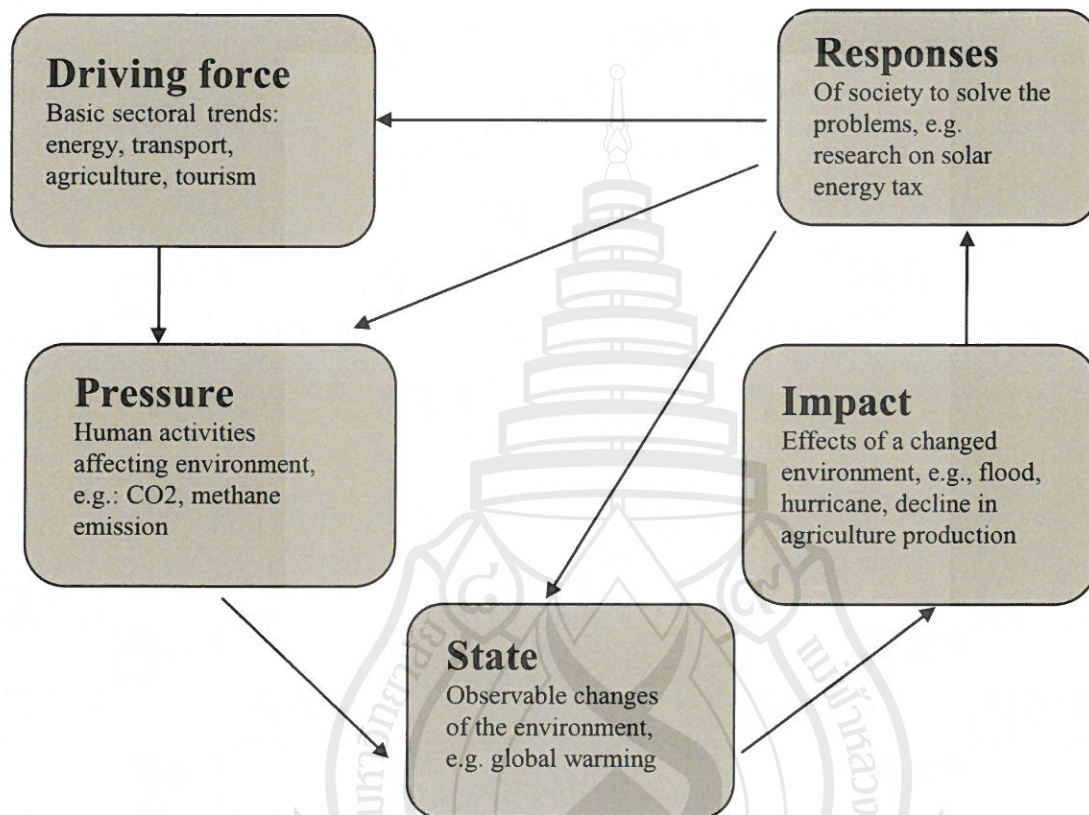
**Driving force**
Basic sectoral trends: energy, transport, agriculture, tourism

**Responses**
Of society to solve the problems, e.g. research on solar energy tax

**Pressure**
Human activities affecting environment, e.g.: CO2, methane emission

**Impact**
Effects of a changed environment, e.g., flood, hurricane, decline in agriculture production

**State**
Observable changes of the environment, e.g. global warming